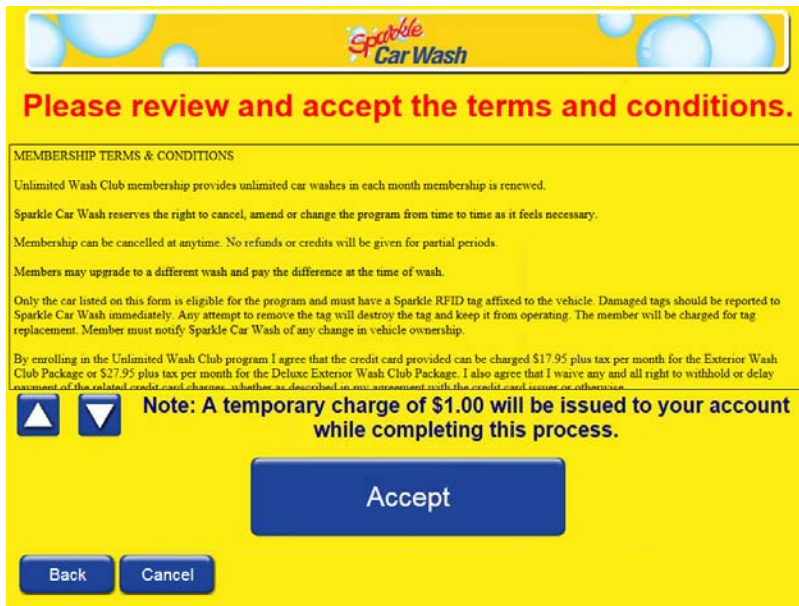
Sparkle Car Wash

Please review and accept the terms and conditions.

MEMBERSHIP TERMS & CONDITIONS

Unlimited Wash Club membership provides unlimited car washes in each month membership is renewed.

Sparkle Car Wash reserves the right to cancel, amend or change the program from time to time as it feels necessary.

Membership can be cancelled at anytime. No refunds or credits will be given for partial periods.

Members may upgrade to a different wash and pay the difference at the time of wash.

Only the car listed on this form is eligible for the program and must have a Sparkle RFID tag affixed to the vehicle. Damaged tags should be reported to Sparkle Car Wash immediately. Any attempt to remove the tag will destroy the tag and keep it from operating. The member will be charged for tag replacement. Member must notify Sparkle Car Wash of any change in vehicle ownership.

By enrolling in the Unlimited Wash Club program I agree that the credit card provided can be charged $17.95 plus tax per month for the Exterior Wash Club Package or $27.95 plus tax per month for the Deluxe Exterior Wash Club Package. I also agree that I waive any and all right to withhold or delay payment of the related credit card charges, whether as described in my agreement with the credit card issuer or otherwise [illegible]

Note: A temporary charge of $1.00 will be issued to your account while completing this process.

Accept

Back

Cancel